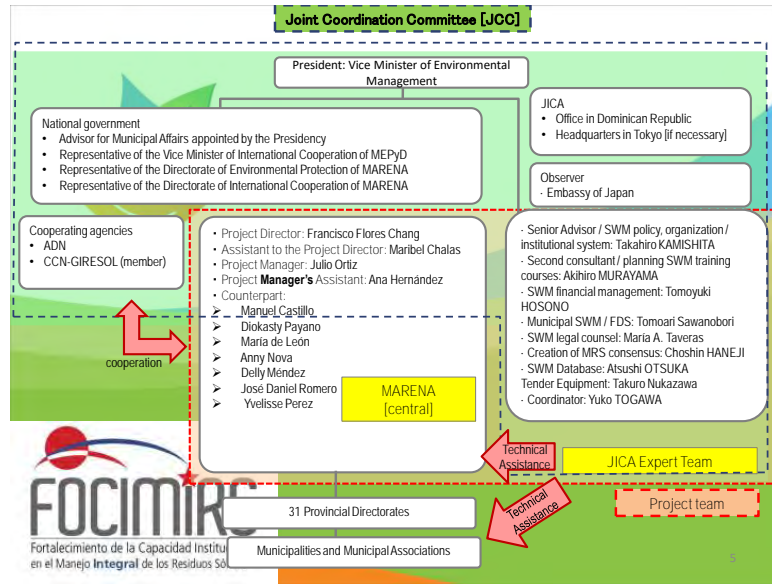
Joint Coordination Committee [JCC]

President: Vice Minister of Environmental Management

National government
• Advisor for Municipal Affairs appointed by the Presidency
• Representative of the Vice Minister of International Cooperation of MEPyD
• Representative of the Directorate of Environmental Protection of MARENA
• Representative of the Directorate of International Cooperation of MARENA

JICA
• Office in Dominican Republic
• Headquarters in Tokyo [if necessary]

Observer
· Embassy of Japan

Cooperating agencies
• ADN
• CCN-GIRESOL (member)

cooperation

• Project Director: Francisco Flores Chang
• Assistant to the Project Director: Maribel Chalas
• Project Manager: Julio Ortiz
• Project Manager's Assistant: Ana Hernández
• Counterpart:
➢ Manuel Castillo
➢ Diokasty Payano
➢ María de León
➢ Anny Nova
➢ Delly Méndez
➢ José Daniel Romero
➢ Yvelisse Perez

MARENA [central]

- Senior Advisor / SWM policy, organization / institutional system: Takahiro KAMISHITA
- Second consultant / planning SWM training courses: Akihiro MURAYAMA
- SWM financial management: Tomoyuki HOSONO
- Municipal SWM / FDS: Tomoari Sawanobori
- SWM legal counsel: Maria A. Taveras
- Creation of MRS consensus: Choshin HANEJI
- SWM Database: Atsushi OTSUKA
Tender Equipment: Takuro Nukazawa
- Coordinator: Yuko TOGAWA

Technical Assistance

JICA Expert Team

FOCIMIRS
Fortalecimiento de la Capacidad Institu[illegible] en el Manejo Integral de los Residuos Só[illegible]

31 Provincial Directorates

Technical Assistance

Project team

Municipalities and Municipal Associations

5